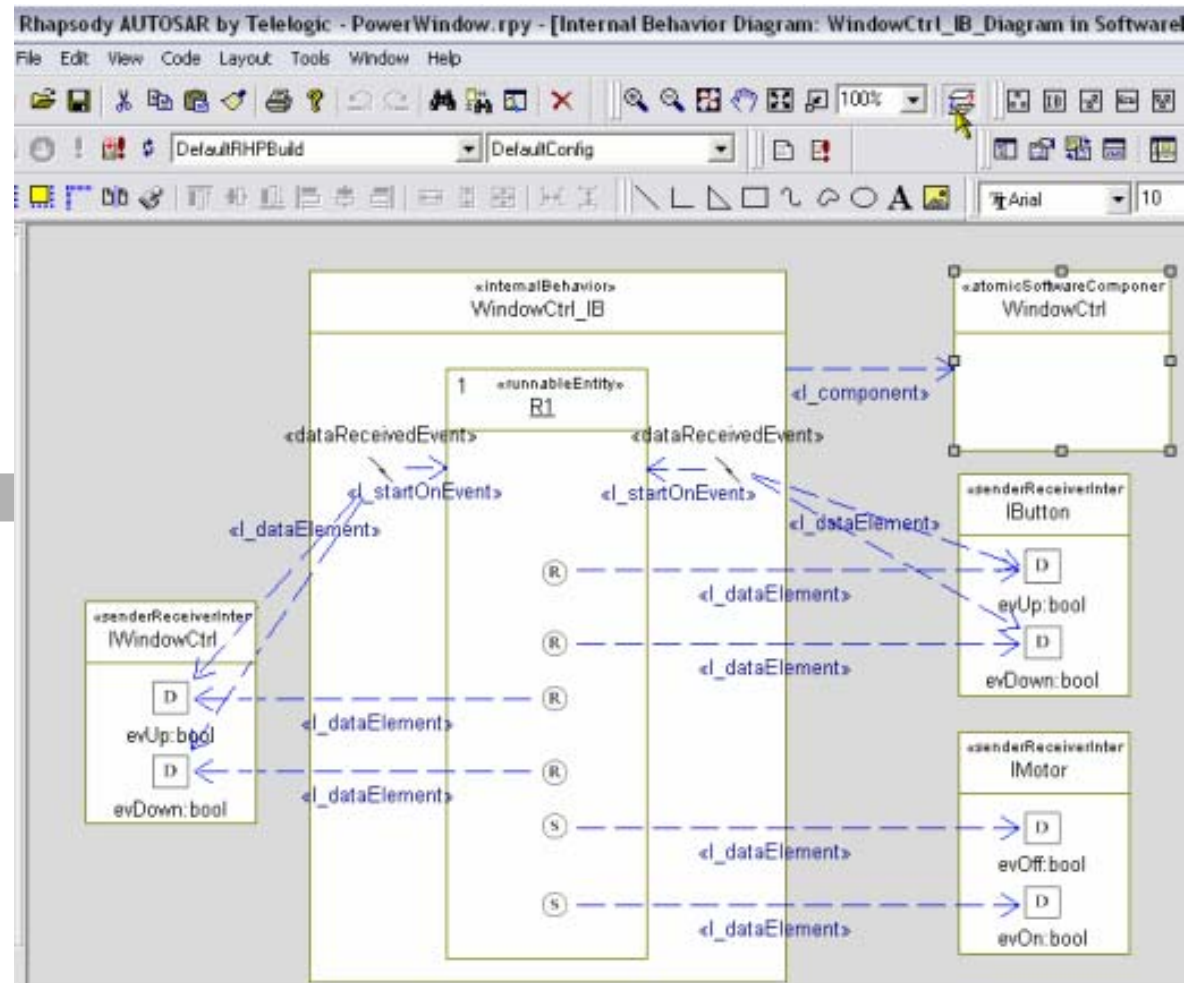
Rhapsody AUTOSAR by Telelogic - PowerWindow.rpy - [Internal Behavior Diagram: WindowCtrl_IB_Diagram in Software

File Edit View Code Layout Tools Window Help

100%

DefaultRHPBuild

DefaultConfig

Arial

10

«internalBehavior»
WindowCtrl_IB

«atomicSoftwareComponer
WindowCtrl

1 «runnableEntity»
R1

«l_component»

«dataReceivedEvents»

«dataReceivedEvents»

«l_startOnEvent»

«l_startOnEvent»

«l_dataElement»

«l_dataElement»

«senderReceiverInter
IButton

D
evUp:bool

D
evDown:bool

«senderReceiverInter
IWindowCtrl

D
evUp:bool

D
evDown:bool

R

R

R

R

S

S

«l_dataElement»

«l_dataElement»

«l_dataElement»

«l_dataElement»

«l_dataElement»

«l_dataElement»

«senderReceiverInter
IMotor

D
evOff:bool

D
evOn:bool